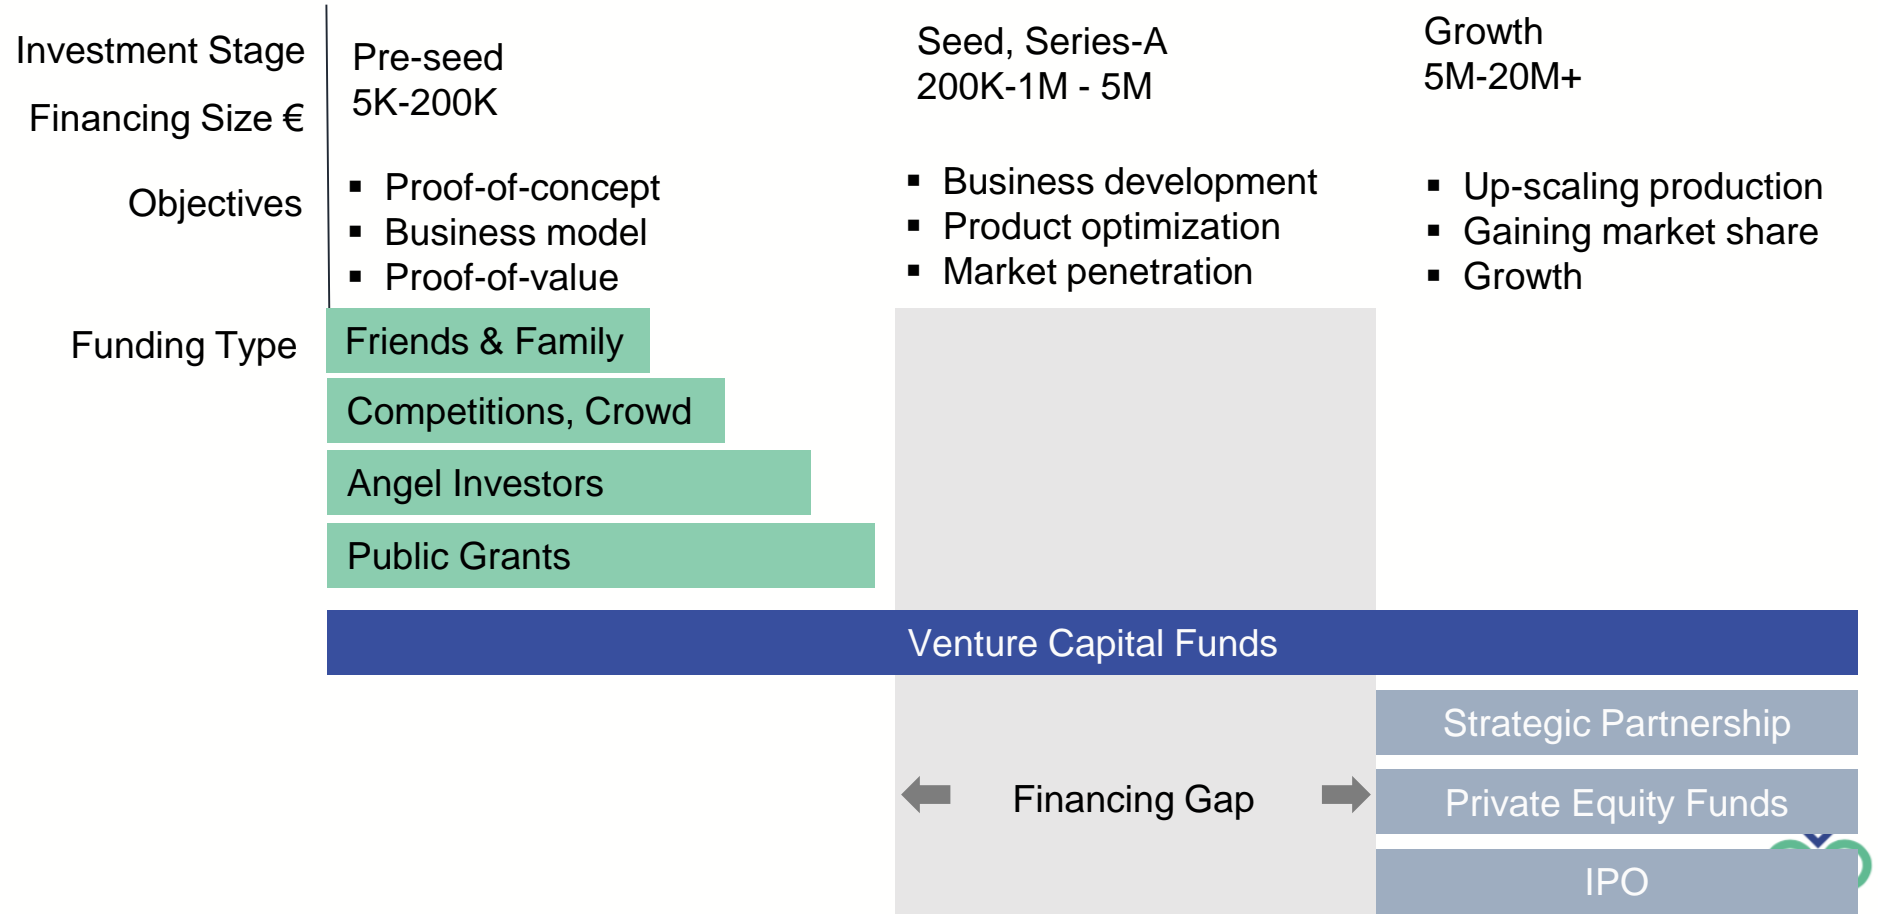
Investment Stage

Financing Size €

Objectives

Funding Type

Pre-seed
5K-200K

- Proof-of-concept
- Business model
- Proof-of-value

Seed, Series-A
200K-1M - 5M

- Business development
- Product optimization
- Market penetration

Growth
5M-20M+

- Up-scaling production
- Gaining market share
- Growth

Friends & Family

Competitions, Crowd

Angel Investors

Public Grants

Venture Capital Funds

Strategic Partnership

Financing Gap

Private Equity Funds

IPO